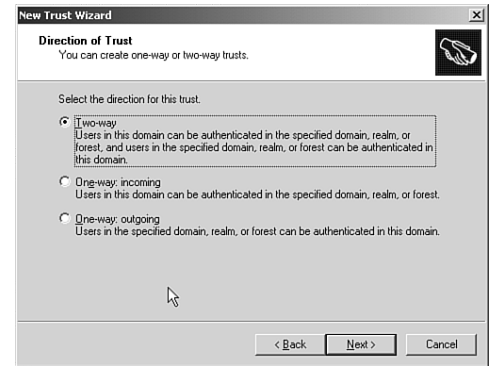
New Trust Wizard

Direction of Trust
You can create one-way or two-way trusts.

Select the direction for this trust.

Two-way
Users in this domain can be authenticated in the specified domain, realm, or forest, and users in the specified domain, realm, or forest can be authenticated in this domain.

One-way: incoming
Users in this domain can be authenticated in the specified domain, realm, or forest.

One-way: outgoing
Users in the specified domain, realm, or forest can be authenticated in this domain.

< Back | Next > | Cancel